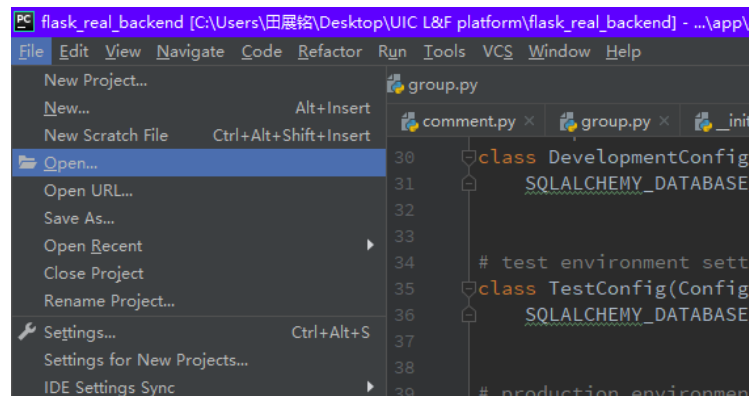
flask_real_backend [C:\Users\田展铭\Desktop\UIC L&F platform\flask_real_backend] - ...\app\

File Edit View Navigate Code Refactor Run Tools VCS Window Help

New Project...
New... Alt+Insert
New Scratch File Ctrl+Alt+Shift+Insert
Open...
Open URL...
Save As...
Open Recent
Close Project
Rename Project...
Settings... Ctrl+Alt+S
Settings for New Projects...
IDE Settings Sync

group.py

comment.py × group.py × __ini

30 class DevelopmentConfig
31 SQLALCHEMY_DATABASE
32
33
34 # test environment sett
35 class TestConfig(Config
36 SQLALCHEMY_DATABASE
37
38
39 # production environmen